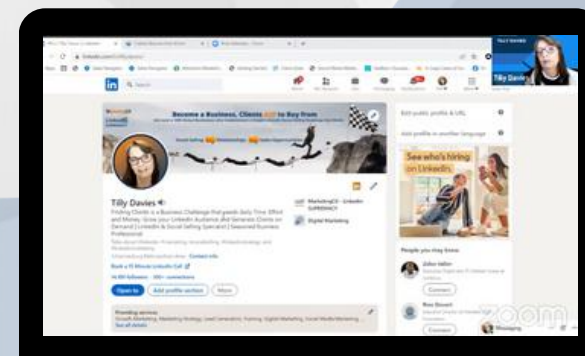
Tilly Davies

linkedin.com/in/tillydavies

Search

Become a Business, Clients Buy from

Tilly Davies

Finding Clients is a Business Challenge that needs Daily Time, Effort and Money. Grow your LinkedIn Audience and Generate Clients on Demand | LinkedIn & Social Selling Specialist | Seasoned Business Professional

Contact info

Book a 15 Minute LinkedIn Call

500+ connections

Open to

Add profile section

More

Providing services

See all details

Marketing121 - LinkedIn SUPERSTARZ

Digital Marketing

Edit public profile & URL

Add profile in another language

See who's hiring on LinkedIn.

People you may know

Connect

Connect

zoom

Messaging